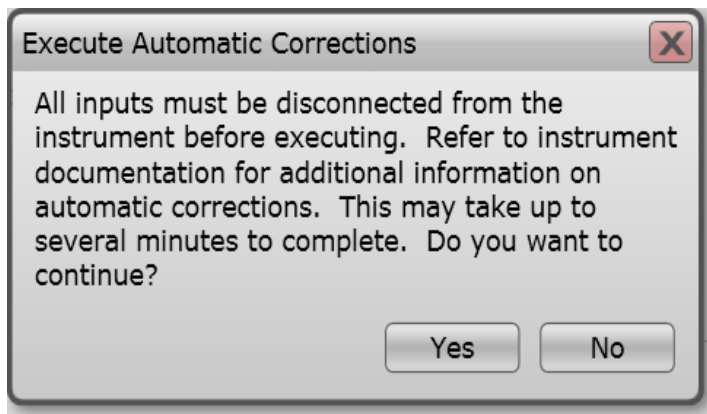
Execute Automatic Corrections

X

All inputs must be disconnected from the instrument before executing. Refer to instrument documentation for additional information on automatic corrections. This may take up to several minutes to complete. Do you want to continue?

Yes

No